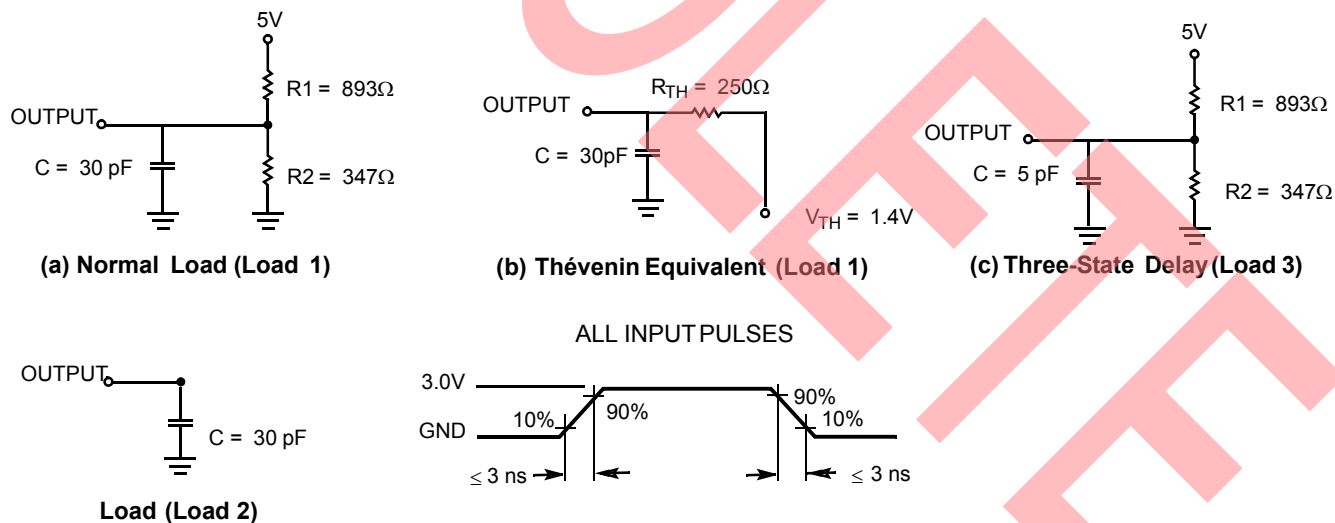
5V

R1 = 893Ω

OUTPUT

C = 30 pF

R2 = 347Ω

(a) Normal Load (Load 1)

OUTPUT

$R_{TH}$ = 250Ω

C = 30pF

$V_{TH}$ = 1.4V

(b) Thévenin Equivalent (Load 1)

5V

R1 = 893Ω

OUTPUT

C = 5 pF

R2 = 347Ω

(c) Three-State Delay (Load 3)

OUTPUT

C = 30 pF

Load (Load 2)

ALL INPUT PULSES

3.0V

GND

10%

90%

90%

10%

≤ 3 ns

≤ 3 ns